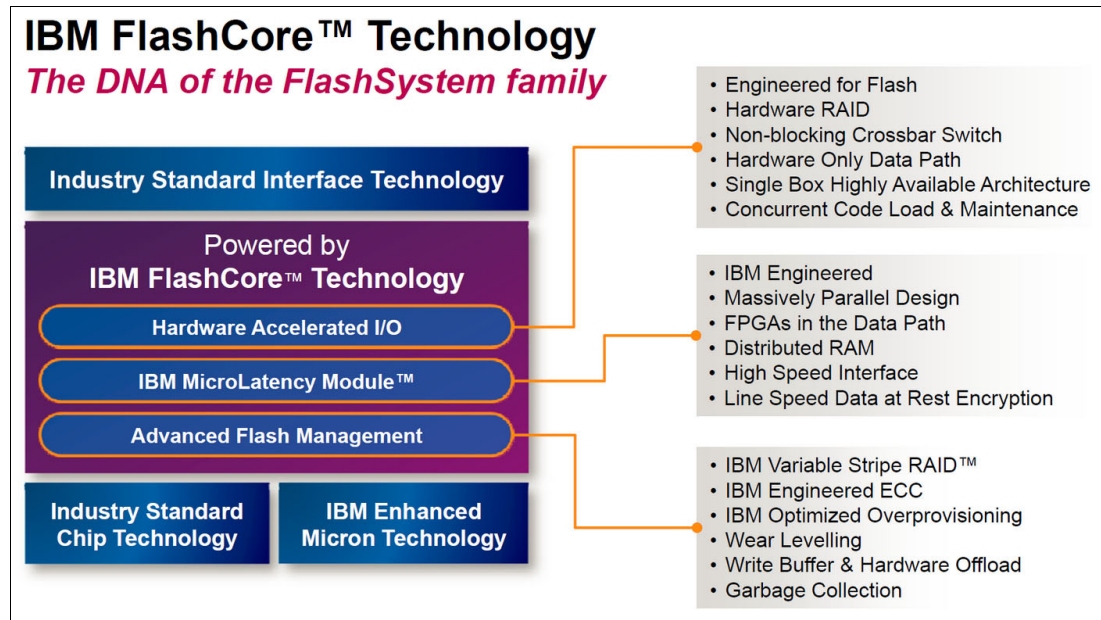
IBM FlashCore™ Technology
The DNA of the FlashSystem family

Industry Standard Interface Technology

Powered by
IBM FlashCore™ Technology

Hardware Accelerated I/O

IBM MicroLatency Module™

Advanced Flash Management

Industry Standard Chip Technology

IBM Enhanced Micron Technology

• Engineered for Flash
• Hardware RAID
• Non-blocking Crossbar Switch
• Hardware Only Data Path
• Single Box Highly Available Architecture
• Concurrent Code Load & Maintenance

• IBM Engineered
• Massively Parallel Design
• FPGAs in the Data Path
• Distributed RAM
• High Speed Interface
• Line Speed Data at Rest Encryption

• IBM Variable Stripe RAID™
• IBM Engineered ECC
• IBM Optimized Overprovisioning
• Wear Levelling
• Write Buffer & Hardware Offload
• Garbage Collection